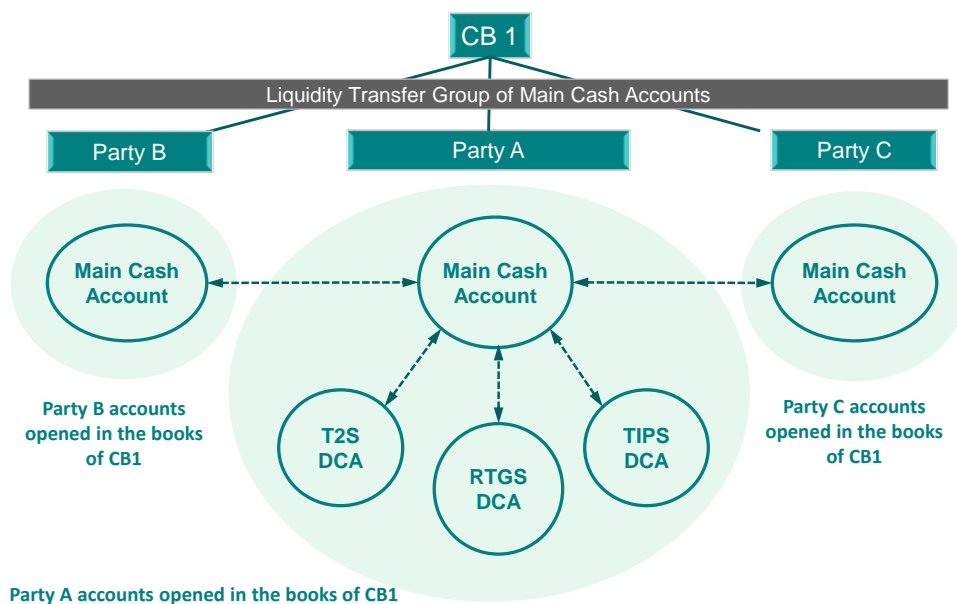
CB 1

Liquidity Transfer Group of Main Cash Accounts

Party B

Party A

Party C

Main Cash Account

Main Cash Account

Main Cash Account

Party B accounts opened in the books of CB1

T2S DCA

RTGS DCA

TIPS DCA

Party C accounts opened in the books of CB1

Party A accounts opened in the books of CB1